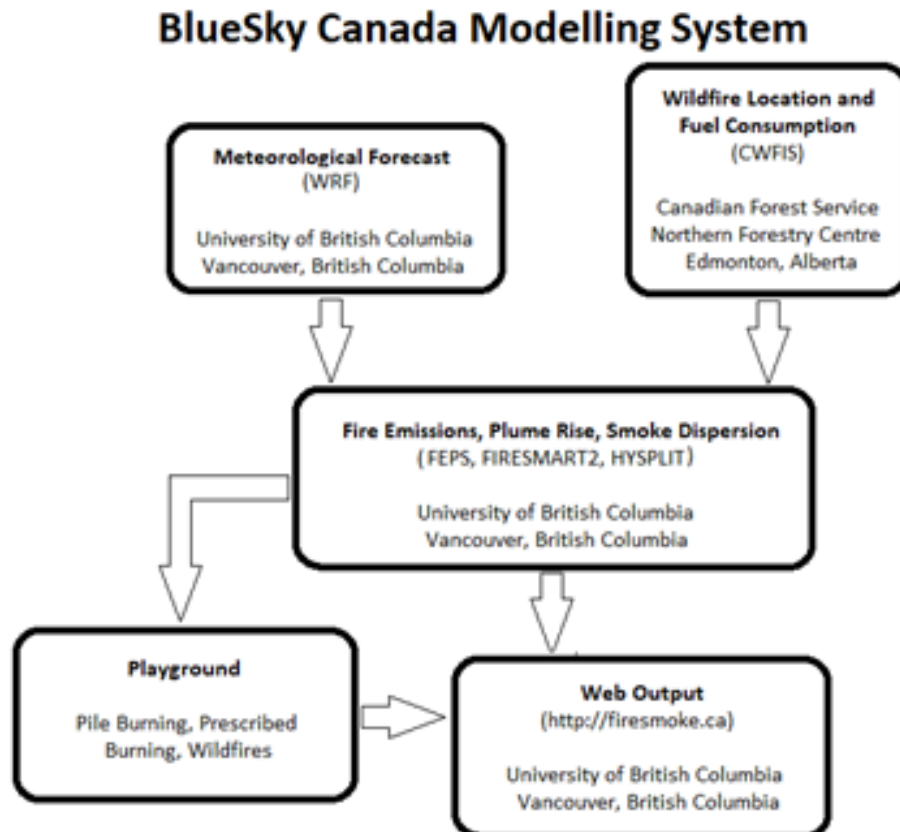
BlueSky Canada Modelling System

Meteorological Forecast
(WRF)

University of British Columbia
Vancouver, British Columbia

Wildfire Location and Fuel Consumption
(CWFIS)

Canadian Forest Service
Northern Forestry Centre
Edmonton, Alberta

Fire Emissions, Plume Rise, Smoke Dispersion
(FEPS, FIRESMART2, HYSPLIT)

University of British Columbia
Vancouver, British Columbia

Playground

Pile Burning, Prescribed Burning, Wildfires

Web Output
(http://firesmoke.ca)

University of British Columbia
Vancouver, British Columbia